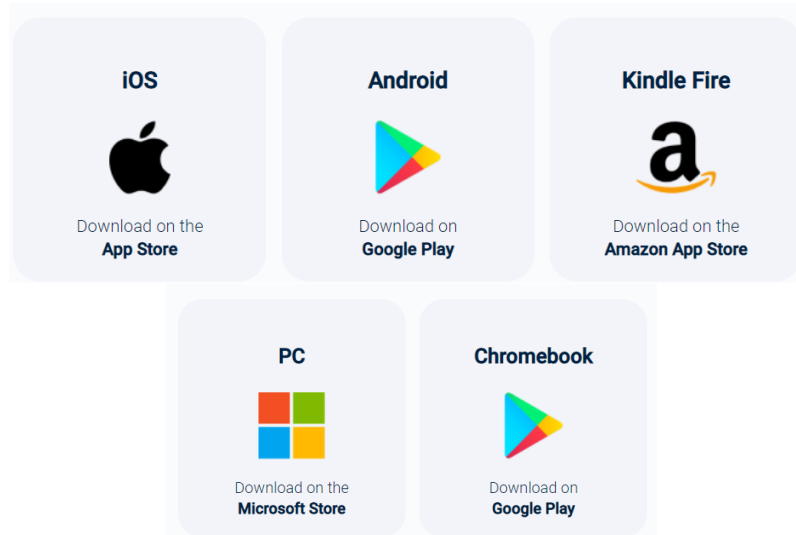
iOS

Download on the
**App Store**

Android

Download on
**Google Play**

Kindle Fire

a

Download on the
**Amazon App Store**

PC

Download on the
**Microsoft Store**

Chromebook

Download on
**Google Play**